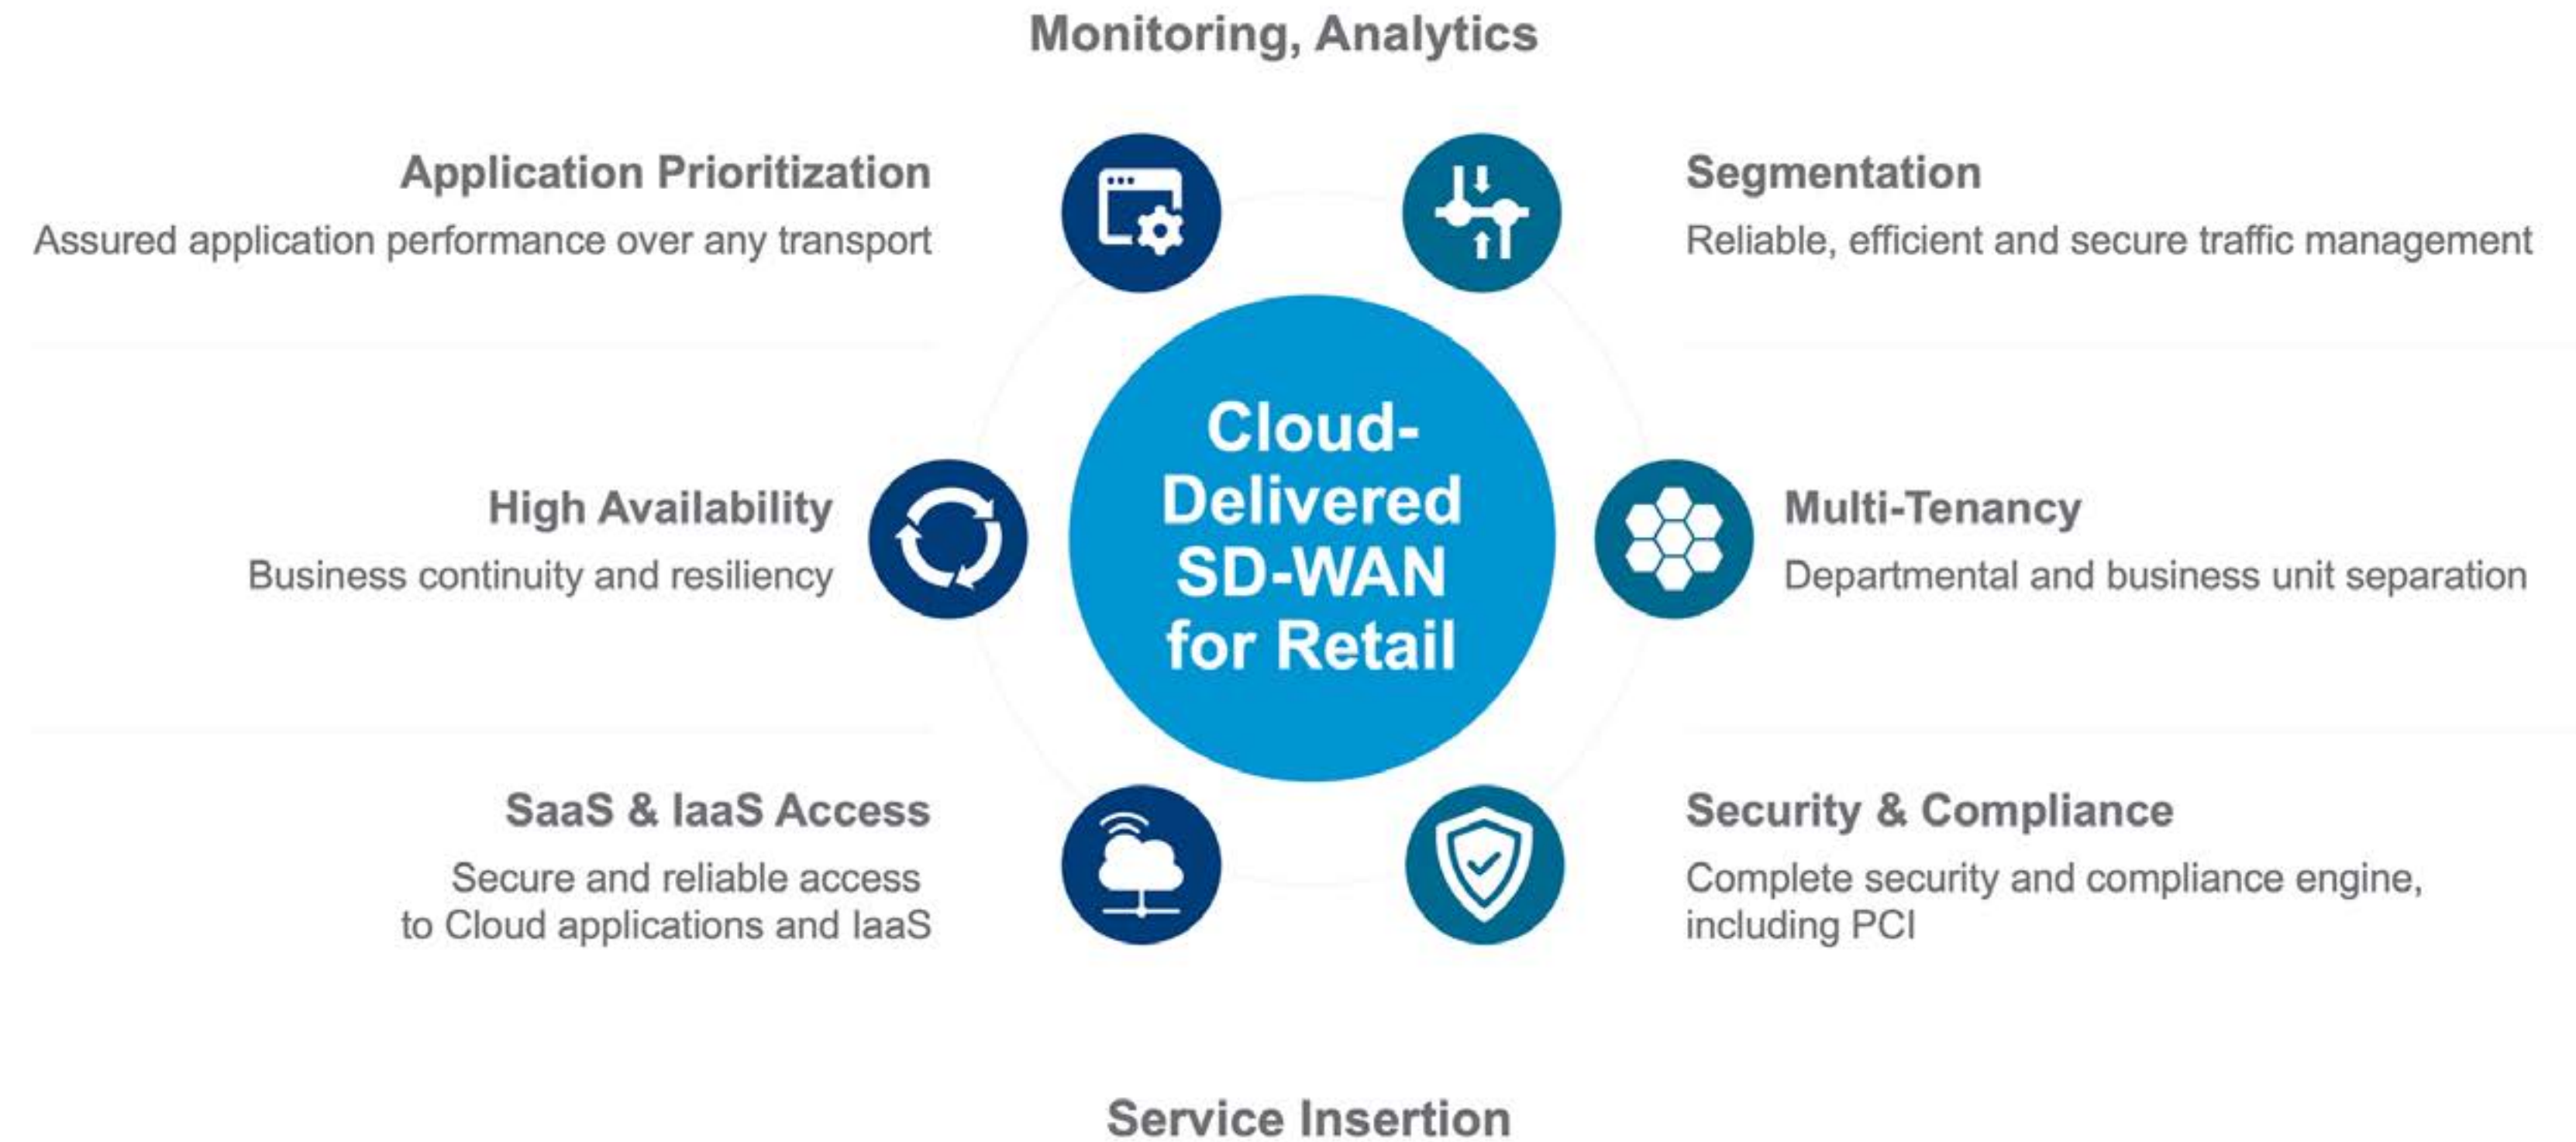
Monitoring, Analytics

Application Prioritization

Assured application performance over any transport

Segmentation

Reliable, efficient and secure traffic management

Cloud-Delivered SD-WAN for Retail

High Availability

Business continuity and resiliency

Multi-Tenancy

Departmental and business unit separation

SaaS & IaaS Access

Secure and reliable access to Cloud applications and IaaS

Security & Compliance

Complete security and compliance engine, including PCI

Service Insertion